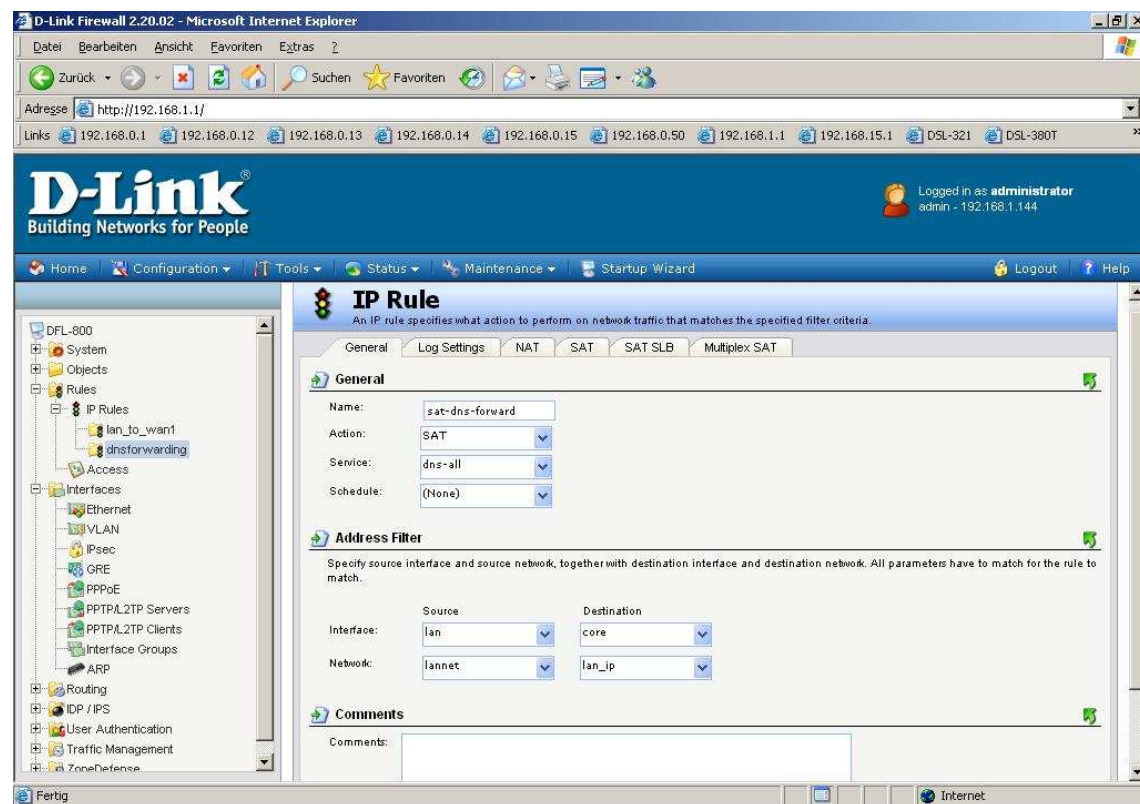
D-Link Firewall 2.20.02 - Microsoft Internet Explorer

Datei Bearbeiten Ansicht Favoriten Extras ?

Zurück Suchen Favoriten

Adresse http://192.168.1.1/

Links 192.168.0.1 192.168.0.12 192.168.0.13 192.168.0.14 192.168.0.15 192.168.0.50 192.168.1.1 192.168.15.1 DSL-321 DSL-380T

D-Link®
Building Networks for People

Logged in as **administrator**
admin - 192.168.1.144

Home | Configuration | Tools | Status | Maintenance | Startup Wizard | Logout | Help

DFL-800
System
Objects
Rules
IP Rules
lan_to_wan1
dnsforwarding
Access
Interfaces
Ethernet
VLAN
IPsec
GRE
PPPoE
PPTP/L2TP Servers
PPTP/L2TP Clients
Interface Groups
ARP
Routing
IDP / IPS
User Authentication
Traffic Management
ZoneDefense

IP Rule
An IP rule specifies what action to perform on network traffic that matches the specified filter criteria.

General | Log Settings | NAT | SAT | SAT SLB | Multiplex SAT

General

Name: sat-dns-forward
Action: SAT
Service: dns-all
Schedule: (None)

Address Filter

Specify source interface and source network, together with destination interface and destination network. All parameters have to match for the rule to match.

| | Source | Destination |
|---|---|---|
| Interface: | lan | core |
| Network: | lannet | lan_ip |

Comments

Comments:

Fertig | Internet